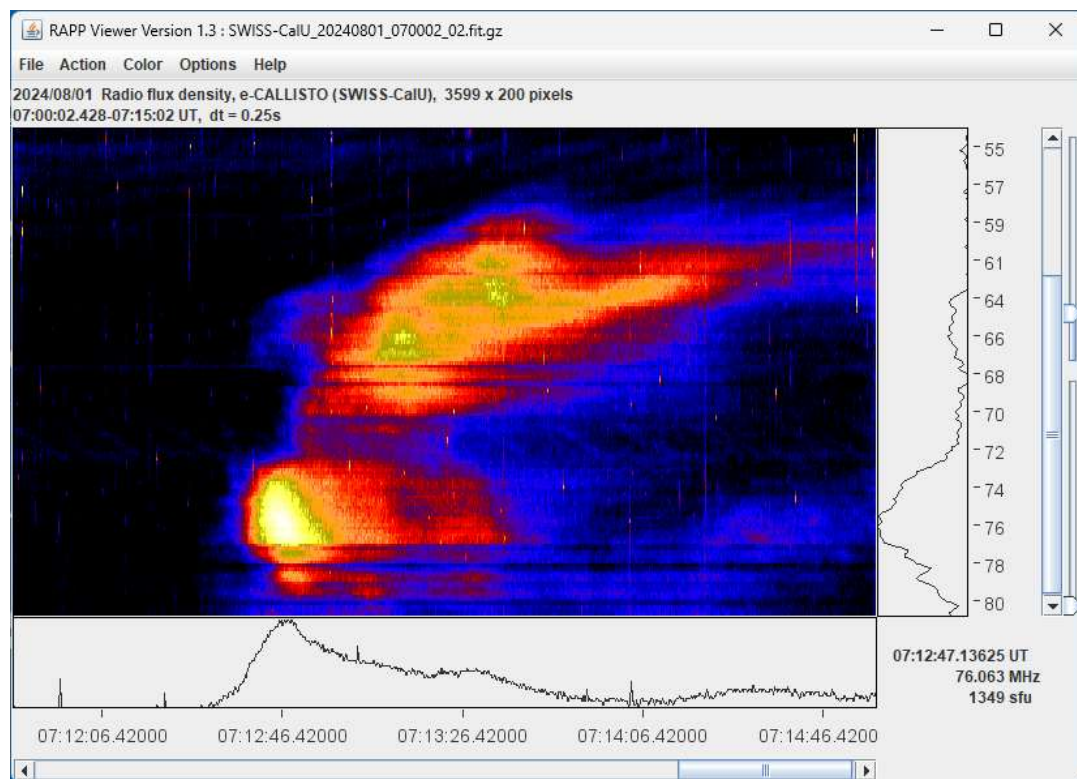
RAPP Viewer Version 1.3 : SWISS-CalU_20240801_070002_02.fit.gz

File Action Color Options Help

2024/08/01 Radio flux density, e-CALLISTO (SWISS-CalU), 3599 x 200 pixels
07:00:02.428-07:15:02 UT, dt = 0.25s

55
57
59
61
64
66
68
70
72
74
76
78
80

07:12:47.13625 UT
76.063 MHz
1349 sfu

07:12:06.42000 07:12:46.42000 07:13:26.42000 07:14:06.42000 07:14:46.4200